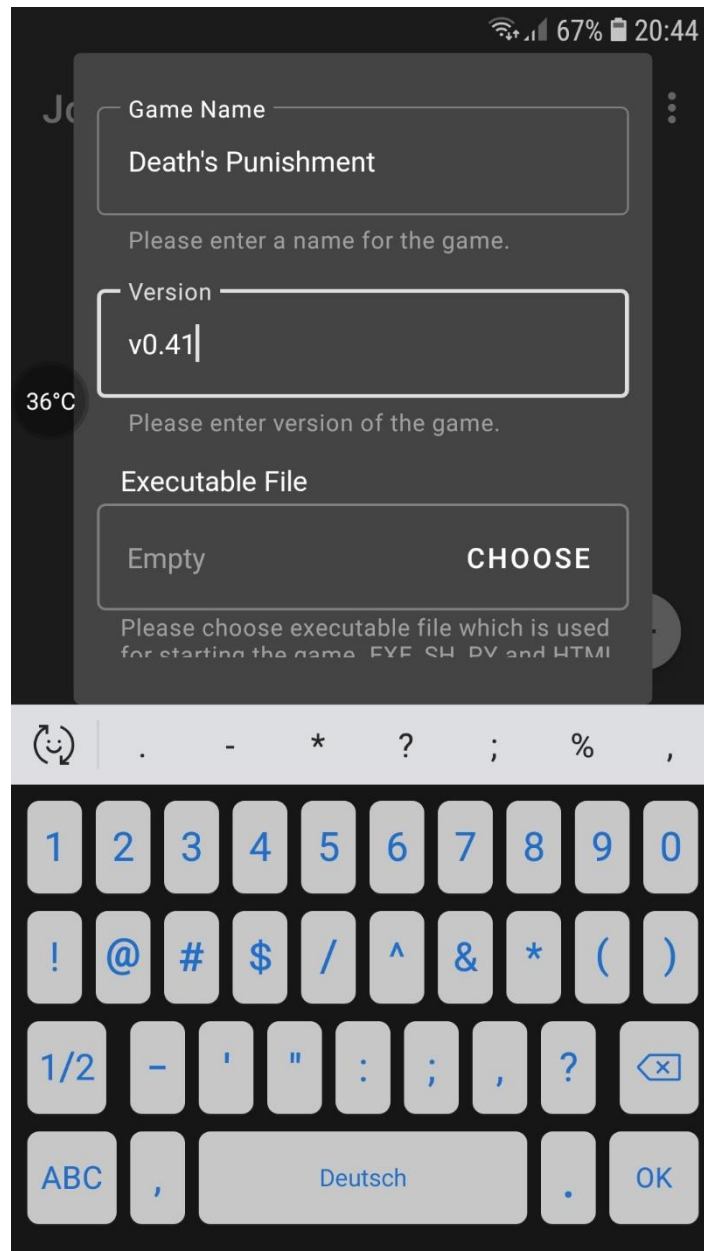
67% 20:44

Jo

Game Name
Death's Punishment

Please enter a name for the game.

Version
v0.41

36°C

Please enter version of the game.

Executable File

Empty CHOOSE

Please choose executable file which is used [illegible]

. - * ? ; % ,

1 2 3 4 5 6 7 8 9 0

! @ # $ / ^ & * ( )

1/2 – ' " : ; , ?

ABC , Deutsch . OK